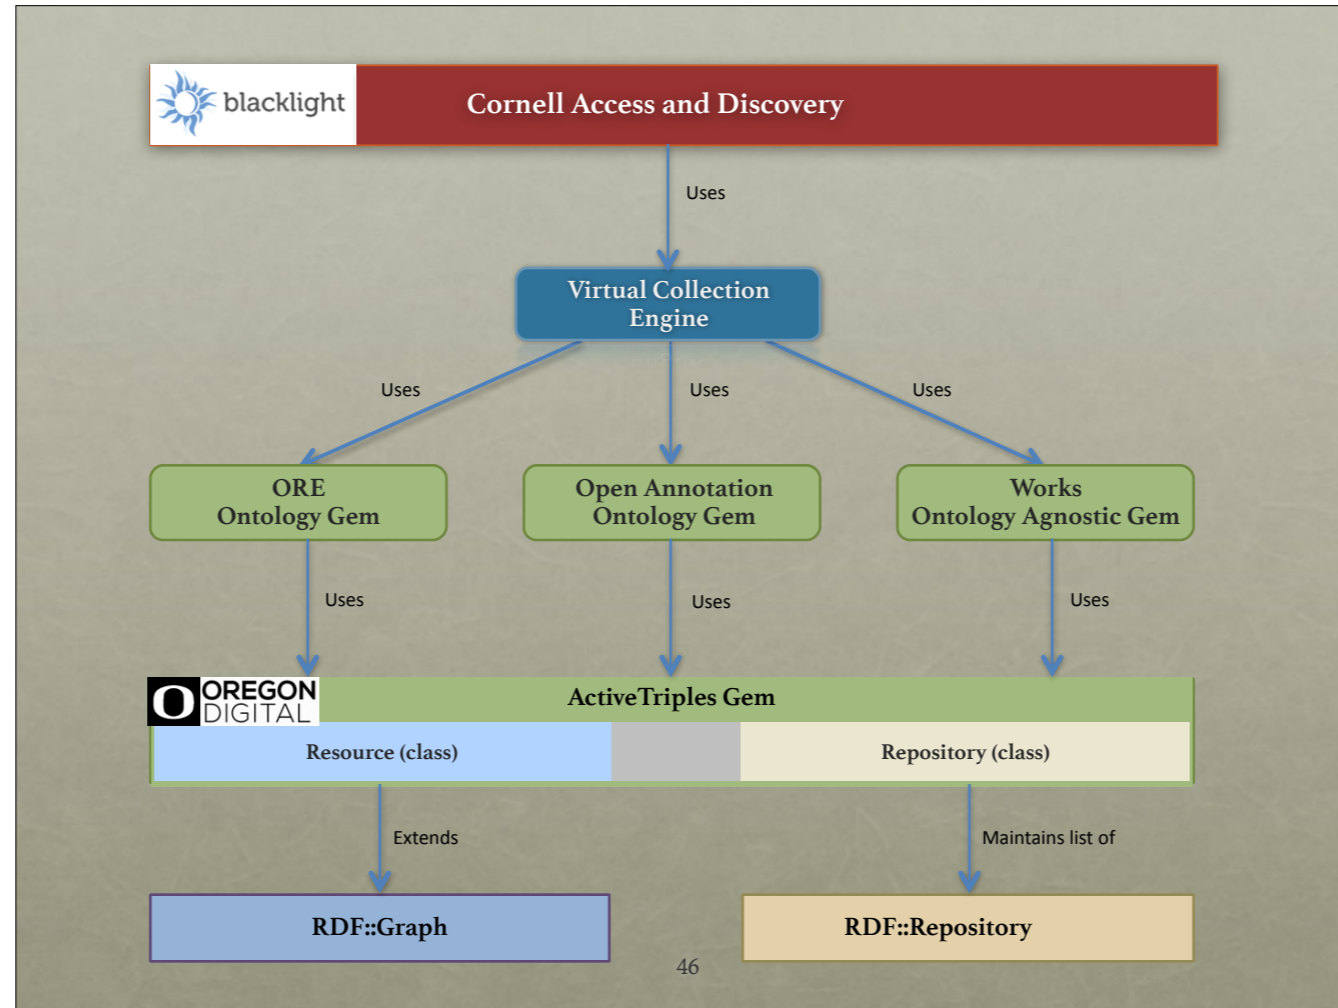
blacklight

Cornell Access and Discovery

Uses

Virtual Collection Engine

Uses

Uses

Uses

ORE Ontology Gem

Open Annotation Ontology Gem

Works Ontology Agnostic Gem

Uses

Uses

Uses

O OREGON DIGITAL

ActiveTriples Gem

Resource (class)

Repository (class)

Extends

Maintains list of

RDF::Graph

RDF::Repository

46